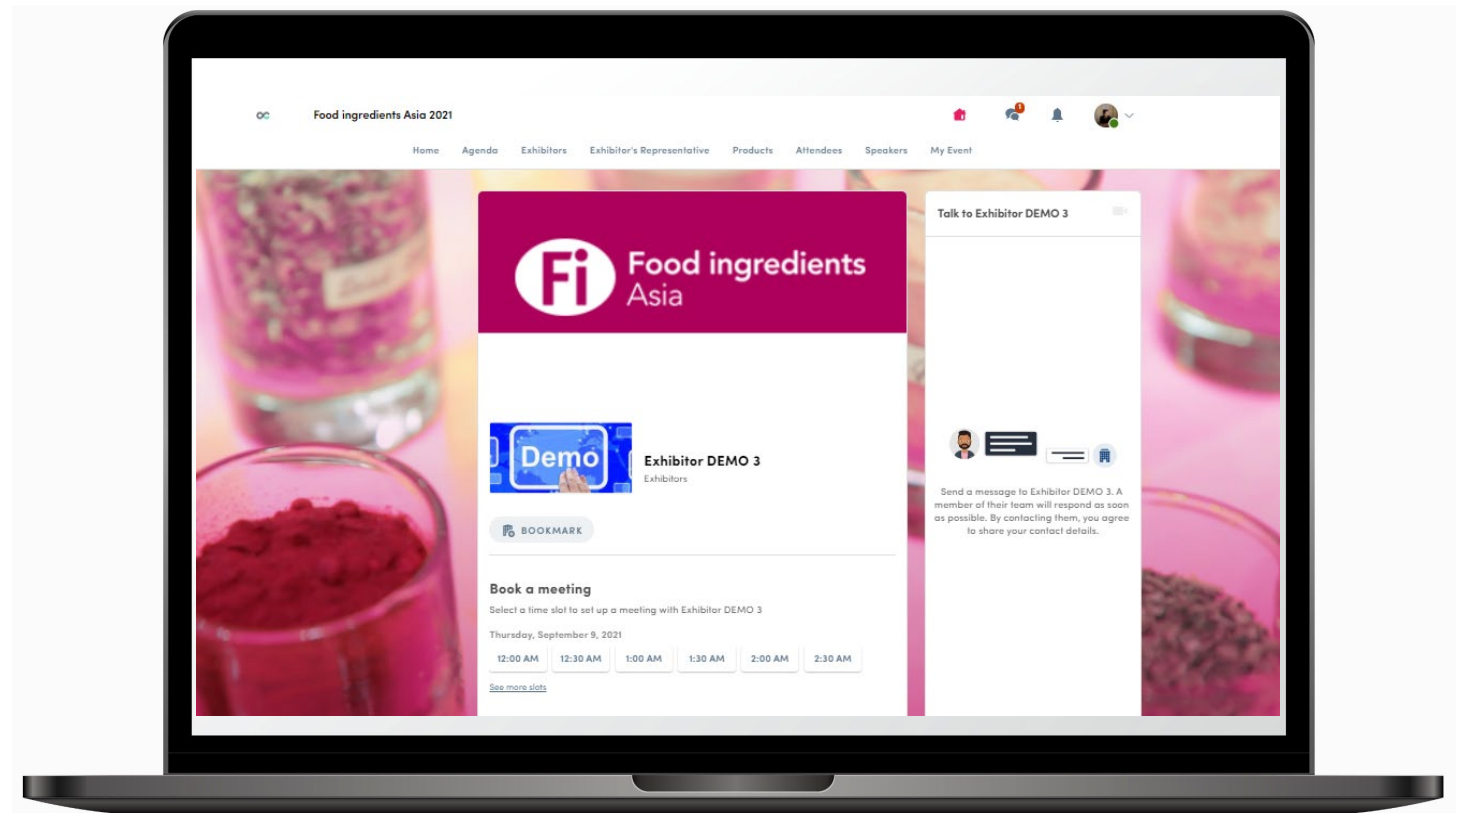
Food ingredients Asia 2021

1

Home Agenda Exhibitors Exhibitor's Representative Products Attendees Speakers My Event

Fi Food ingredients Asia

Demo

Exhibitor DEMO 3
Exhibitors

BOOKMARK

Book a meeting
Select a time slot to set up a meeting with Exhibitor DEMO 3

Thursday, September 9, 2021

12:00 AM 12:30 AM 1:00 AM 1:30 AM 2:00 AM 2:30 AM

See more slots

Talk to Exhibitor DEMO 3

Send a message to Exhibitor DEMO 3. A member of their team will respond as soon as possible. By contacting them, you agree to share your contact details.